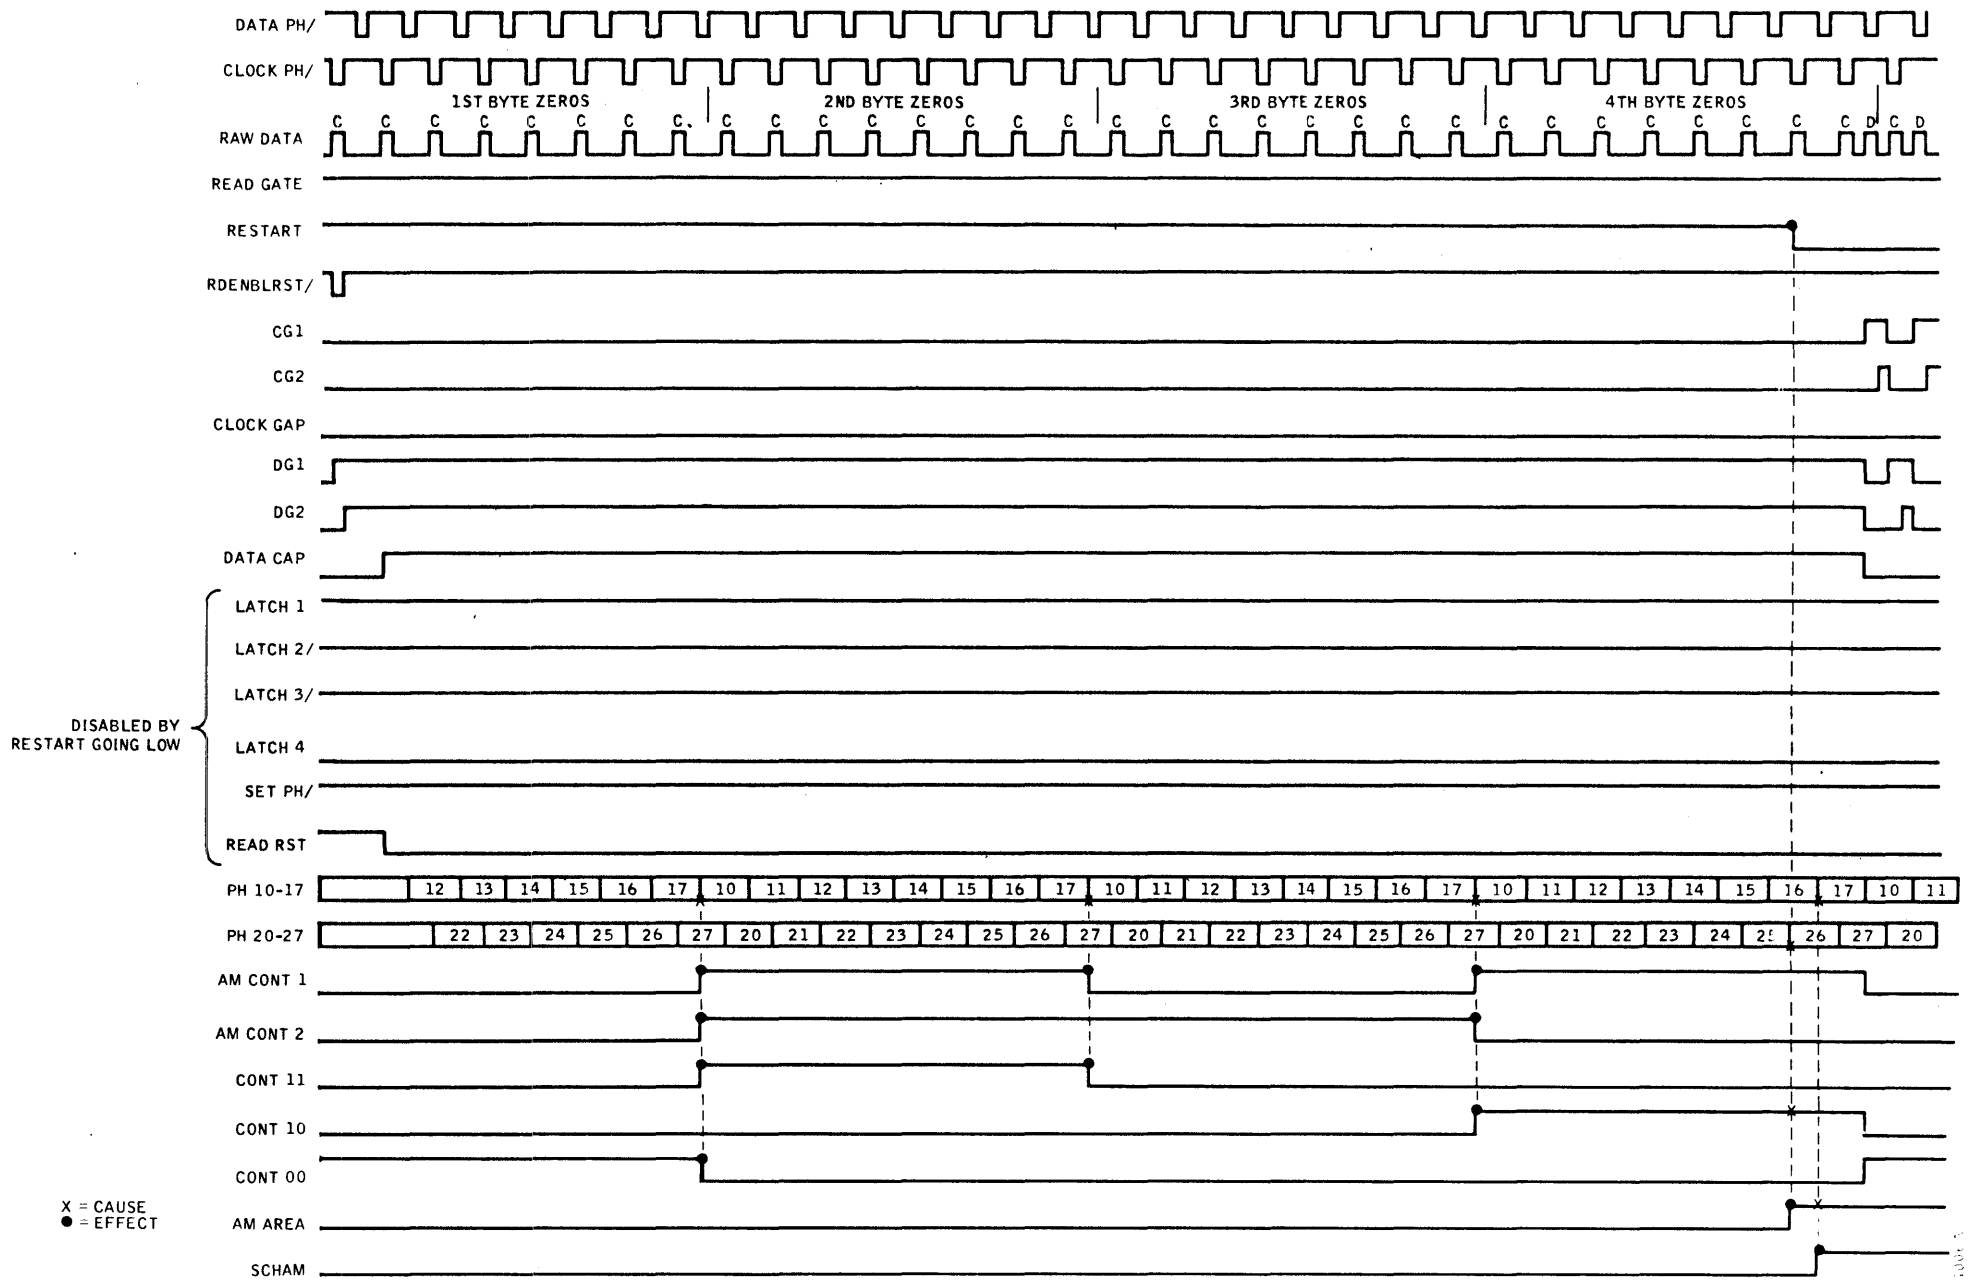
DATA PH/
CLOCK PH/
1ST BYTE ZEROS
2ND BYTE ZEROS
3RD BYTE ZEROS
4TH BYTE ZEROS
C C C C C C C C C C C C C C C C C C C C C C C C C C C C C C C D C D
RAW DATA
READ GATE
RESTART
RDENBLRST/
CG1
CG2
CLOCK GAP
DG1
DG2
DATA CAP
LATCH 1
LATCH 2/
LATCH 3/
DISABLED BY RESTART GOING LOW
LATCH 4
SET PH/
READ RST

| PH 10-17 | | 12 | 13 | 14 | 15 | 16 | 17 | 10 | 11 | 12 | 13 | 14 | 15 | 16 | 17 | 10 | 11 | 12 | 13 | 14 | 15 | 16 | 17 | 10 | 11 | 12 | 13 | 14 | 15 | 16 | 17 | 10 | 11 |
|---|---|---|---|---|---|---|---|---|---|---|---|---|---|---|---|---|---|---|---|---|---|---|---|---|---|---|---|---|---|---|---|---|---|
| PH 20-27 | | 22 | 23 | 24 | 25 | 26 | 27 | 20 | 21 | 22 | 23 | 24 | 25 | 26 | 27 | 20 | 21 | 22 | 23 | 24 | 25 | 26 | 27 | 20 | 21 | 22 | 23 | 24 | 25 | 26 | 27 | 20 | |

AM CONT 1
AM CONT 2
CONT 11
CONT 10
CONT 00
X = CAUSE
● = EFFECT
AM AREA
SCHAM